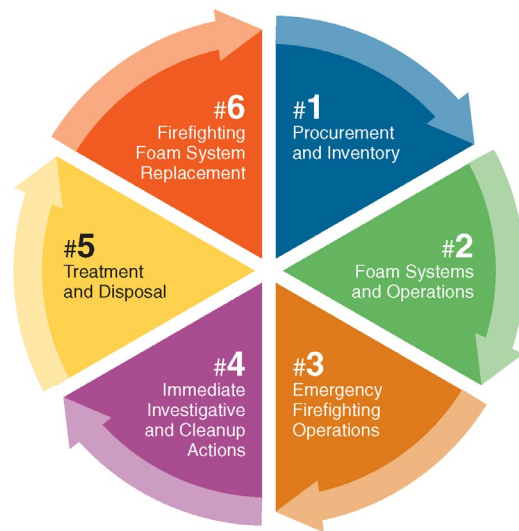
#1
Procurement and Inventory

#2
Foam Systems and Operations

#3
Emergency Firefighting Operations

#4
Immediate Investigative and Cleanup Actions

#5
Treatment and Disposal

#6
Firefighting Foam System Replacement